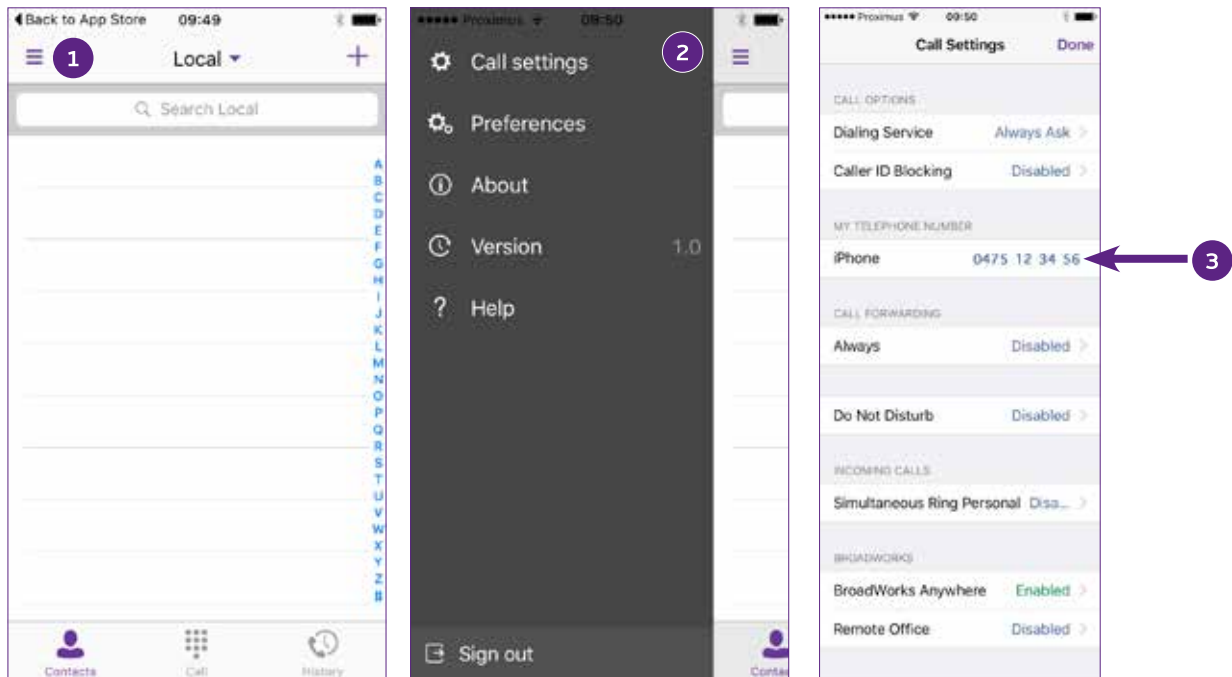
◀ Back to App Store 09:49

1

Local ▾

+

Search Local

A
B
C
D
E
F
G
H
I
J
K
L
M
N
O
P
Q
R
S
T
U
V
W
X
Y
Z
#

Contacts Call History

●●●●● Proximus 09:50

Call settings

2

Preferences

About

Version 1.0

Help

Sign out

Contacts

●●●●● Proximus 09:50

Call Settings Done

CALL OPTIONS

Dialing Service Always Ask

Caller ID Blocking Disabled

MY TELEPHONE NUMBER

iPhone 0475 12 34 56

3

CALL FORWARDING

Always Disabled

Do Not Disturb Disabled

INCOMING CALLS

Simultaneous Ring Personal Disa...

BROADWORKS

BroadWorks Anywhere Enabled

Remote Office Disabled